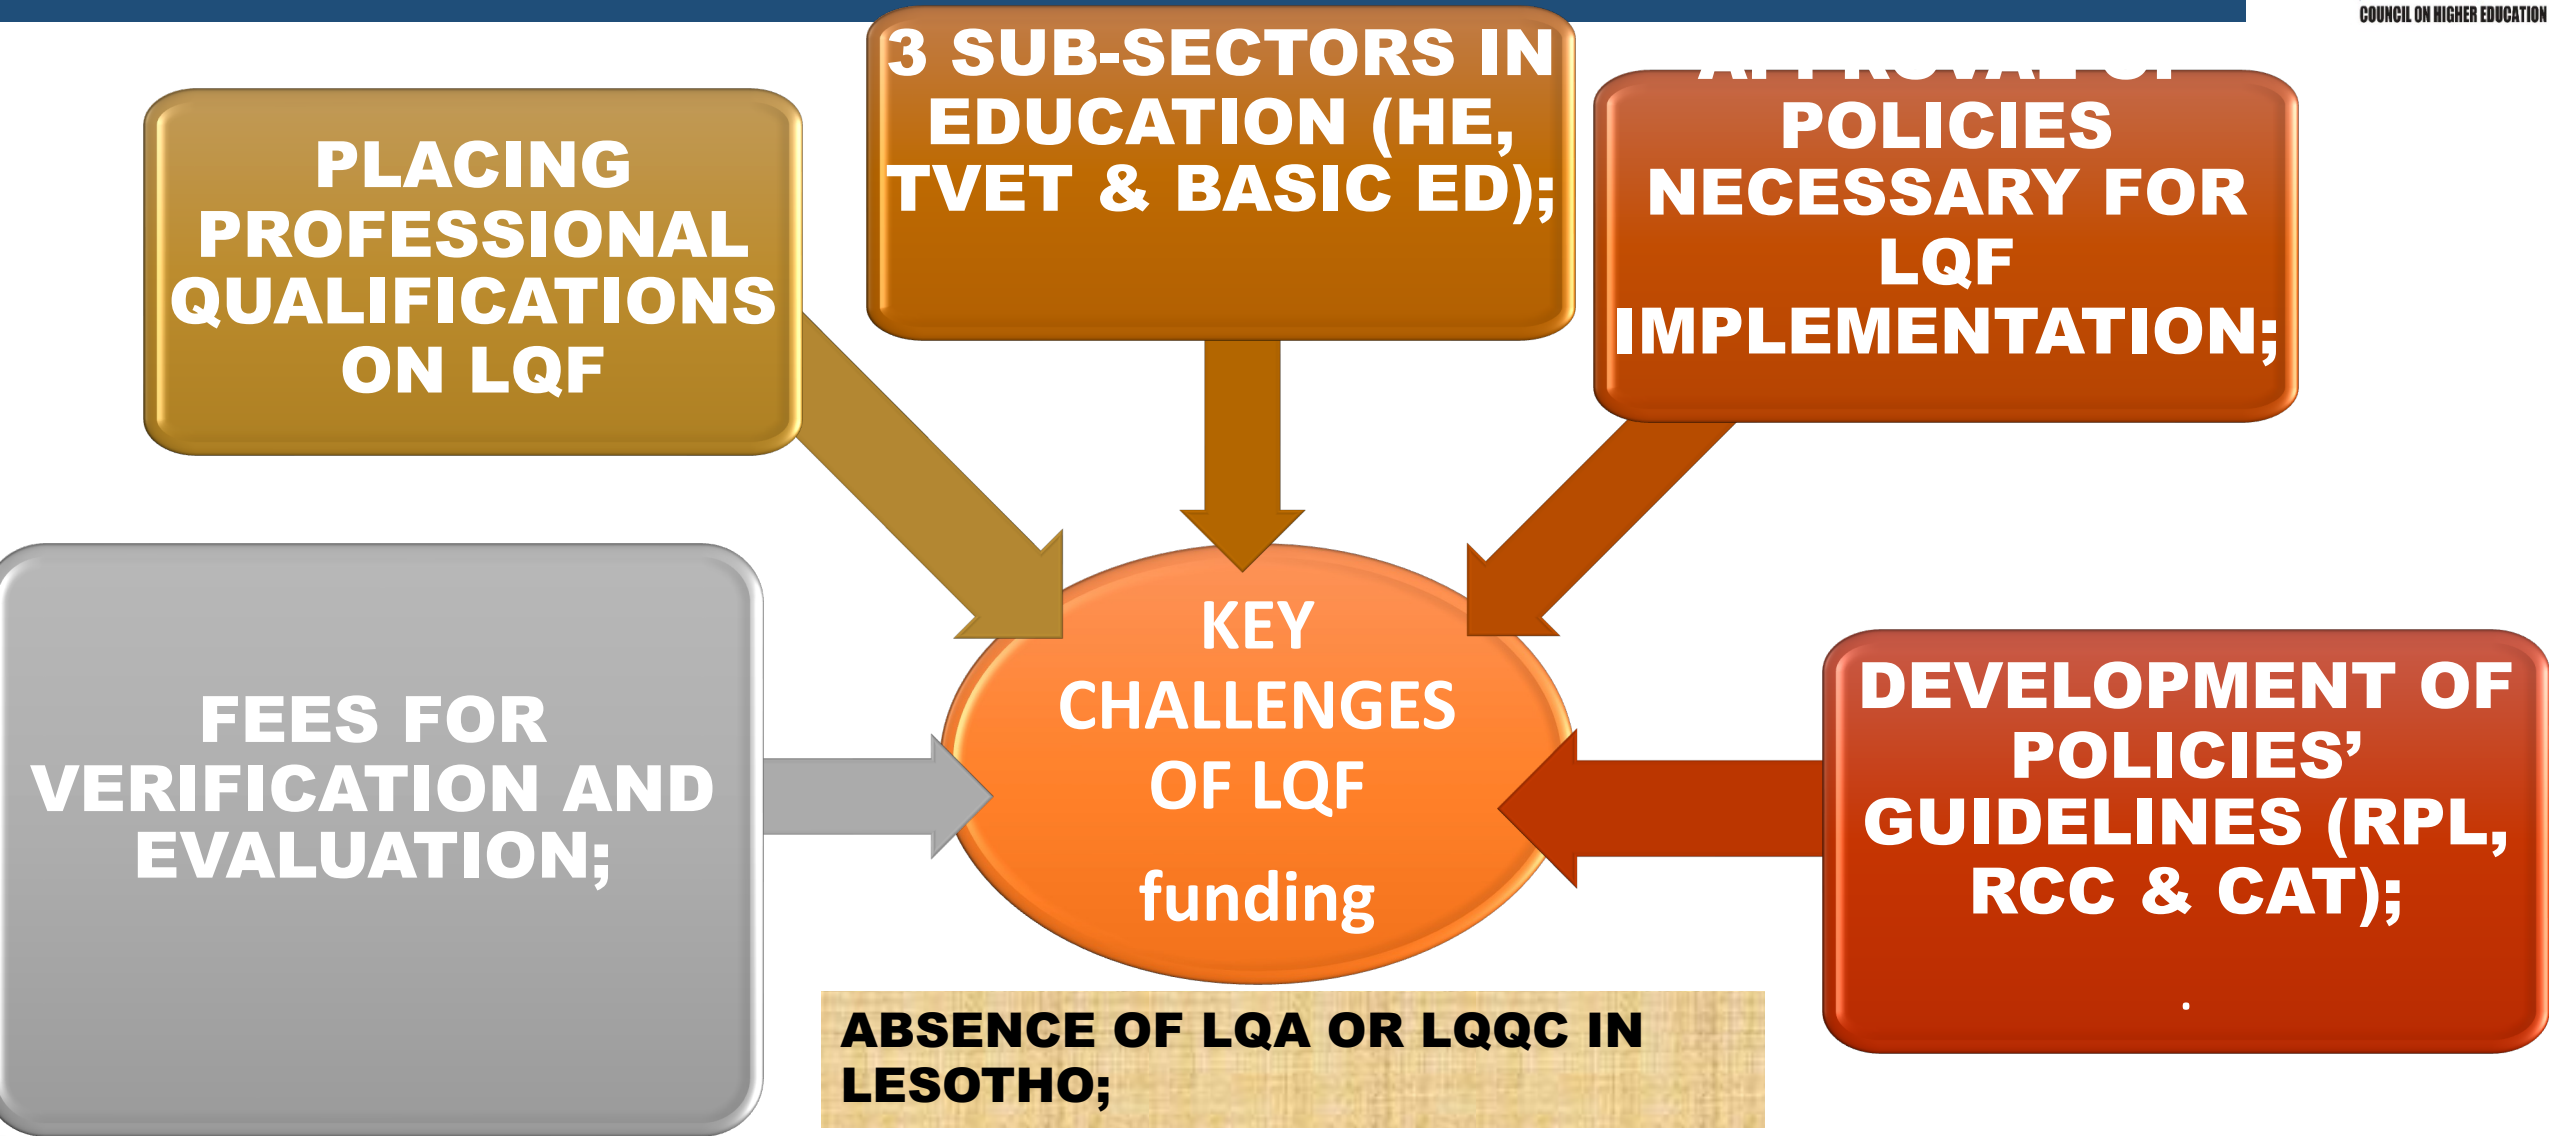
COUNCIL ON HIGHER EDUCATION

PLACING PROFESSIONAL QUALIFICATIONS ON LQF

3 SUB-SECTORS IN EDUCATION (HE, TVET & BASIC ED);

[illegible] POLICIES NECESSARY FOR LQF IMPLEMENTATION;

FEES FOR VERIFICATION AND EVALUATION;

KEY CHALLENGES OF LQF

funding

DEVELOPMENT OF POLICIES' GUIDELINES (RPL, RCC & CAT);

ABSENCE OF LQA OR LQQC IN LESOTHO;